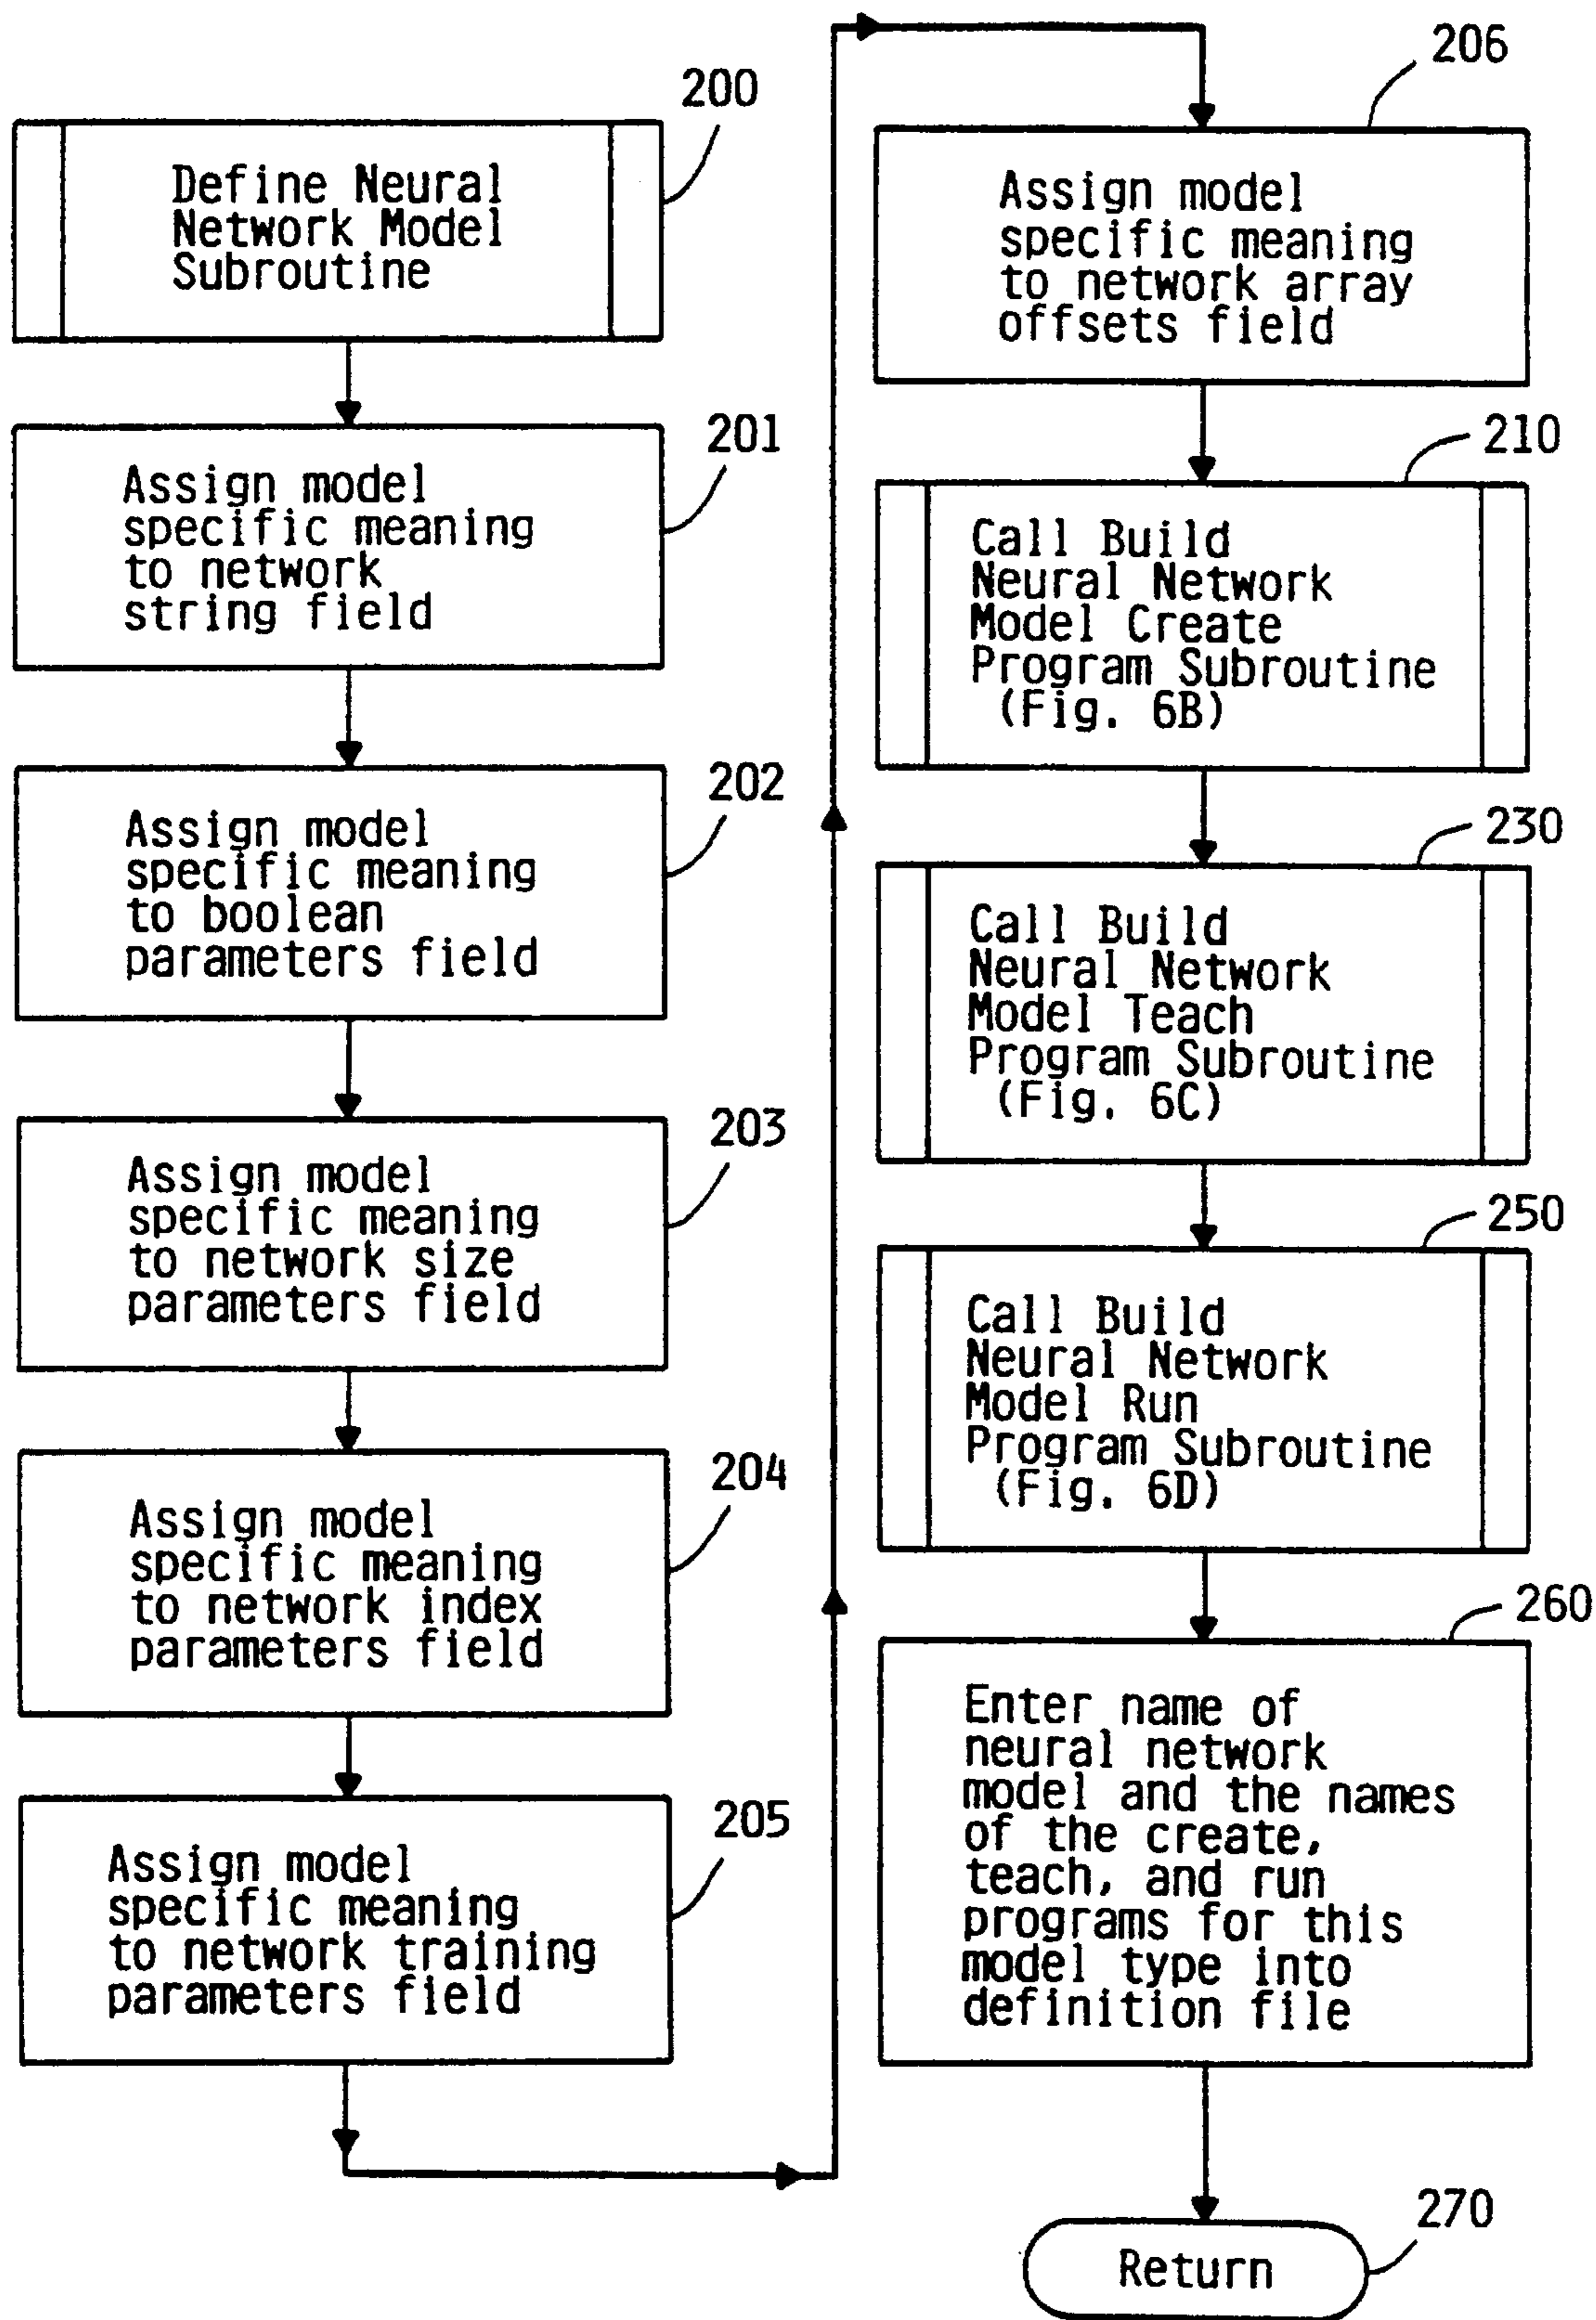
200

Define Neural Network Model Subroutine

201

Assign model specific meaning to network string field

202

Assign model specific meaning to boolean parameters field

203

Assign model specific meaning to network size parameters field

204

Assign model specific meaning to network index parameters field

205

Assign model specific meaning to network training parameters field

206

Assign model specific meaning to network array offsets field

210

Call Build Neural Network Model Create Program Subroutine (Fig. 6B)

230

Call Build Neural Network Model Teach Program Subroutine (Fig. 6C)

250

Call Build Neural Network Model Run Program Subroutine (Fig. 6D)

260

Enter name of neural network model and the names of the create, teach, and run programs for this model type into definition file

270

Return